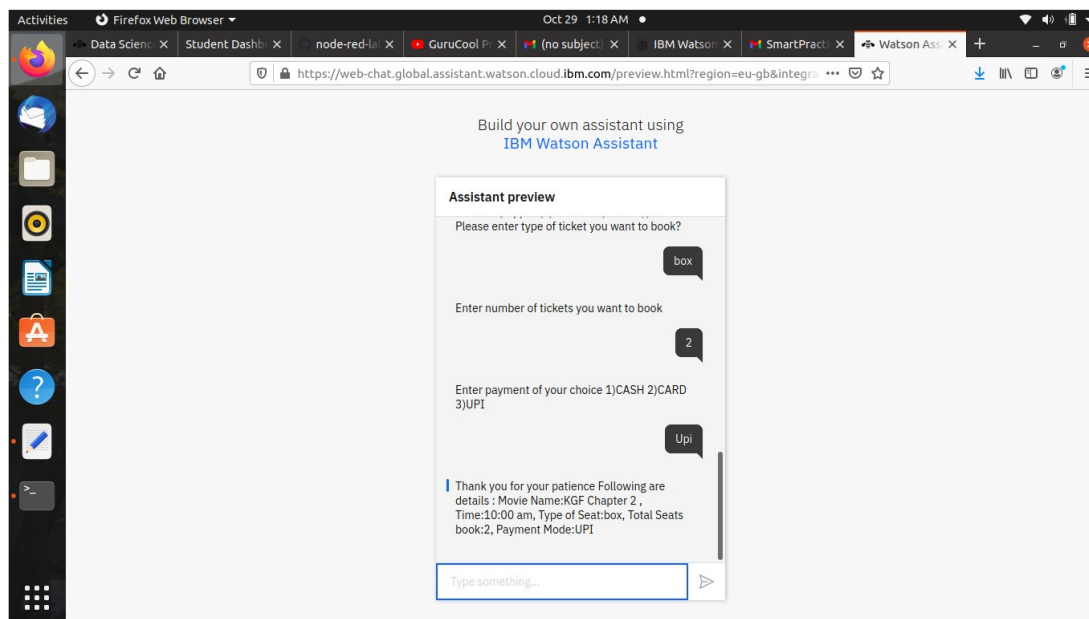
Activities
Firefox Web Browser
Oct 29 1:18 AM

Data Scienc
Student Dashb
node-red-la
GuruCool P
(no subject)
IBM Watson
SmartPract
Watson Ass

https://web-chat.global.assistant.watson.cloud.ibm.com/preview.html?region=eu-gb&integra

Build your own assistant using
IBM Watson Assistant

Assistant preview

Please enter type of ticket you want to book?

box

Enter number of tickets you want to book

2

Enter payment of your choice 1)CASH 2)CARD 3)UPI

Upi

Thank you for your patience Following are details : Movie Name:KGF Chapter 2 , Time:10:00 am, Type of Seat:box, Total Seats book:2, Payment Mode:UPI

Type something...